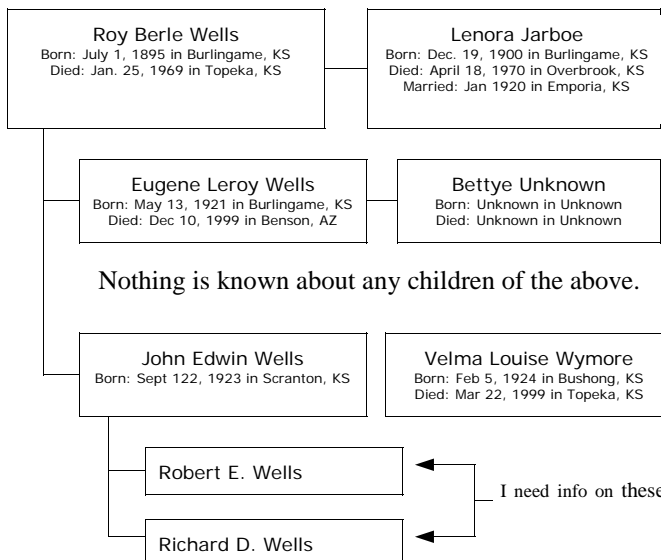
Roy Berle Wells
Born: July 1, 1895 in Burlingame, KS
Died: Jan. 25, 1969 in Topeka, KS

Lenora Jarboe
Born: Dec. 19, 1900 in Burlingame, KS
Died: April 18, 1970 in Overbrook, KS
Married: Jan 1920 in Emporia, KS

Eugene Leroy Wells
Born: May 13, 1921 in Burlingame, KS
Died: Dec 10, 1999 in Benson, AZ

Bettye Unknown
Born: Unknown in Unknown
Died: Unknown in Unknown

Nothing is known about any children of the above.

John Edwin Wells
Born: Sept 122, 1923 in Scranton, KS

Velma Louise Wymore
Born: Feb 5, 1924 in Bushong, KS
Died: Mar 22, 1999 in Topeka, KS

Robert E. Wells

I need info on these

Richard D. Wells